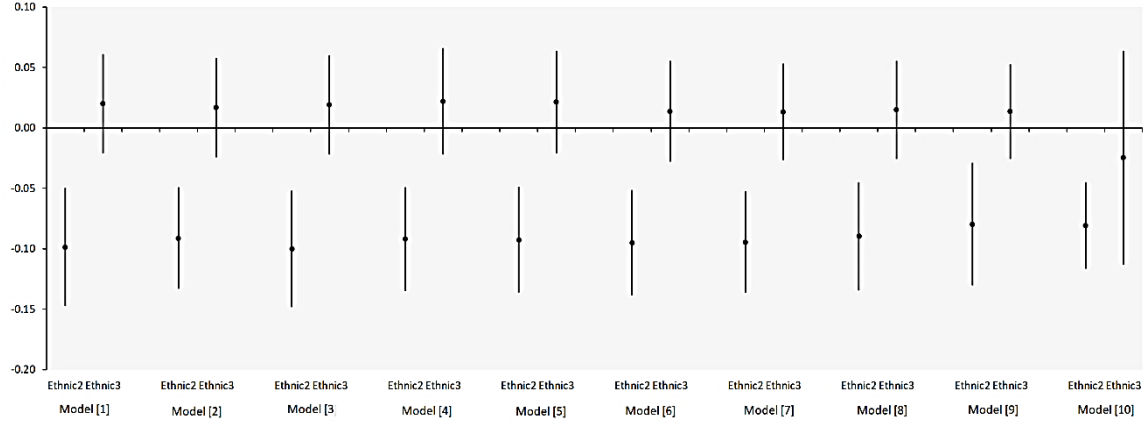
0.10
0.05
0.00
-0.05
-0.10
-0.15
-0.20

Ethnic2 Ethnic3
Model [1]
Ethnic2 Ethnic3
Model [2]
Ethnic2 Ethnic3
Model [3
Ethnic2 Ethnic3
Model [4]
Ethnic2 Ethnic3
Model [5]
Ethnic2 Ethnic3
Model [6]
Ethnic2 Ethnic3
Model [7]
Ethnic2 Ethnic3
Model [8]
Ethnic2 Ethnic3
Model [9]
Ethnic2 Ethnic3
Model [10]